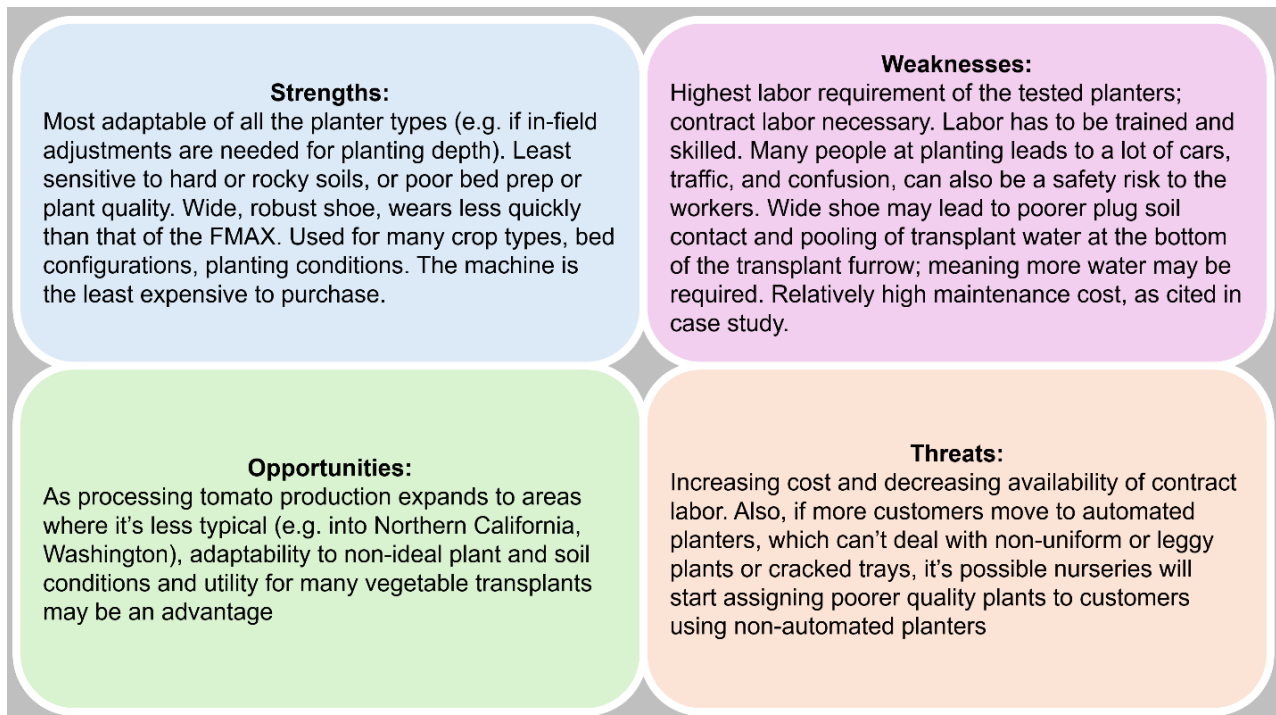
Strengths:
Most adaptable of all the planter types (e.g. if in-field adjustments are needed for planting depth). Least sensitive to hard or rocky soils, or poor bed prep or plant quality. Wide, robust shoe, wears less quickly than that of the FMAX. Used for many crop types, bed configurations, planting conditions. The machine is the least expensive to purchase.

Weaknesses:
Highest labor requirement of the tested planters; contract labor necessary. Labor has to be trained and skilled. Many people at planting leads to a lot of cars, traffic, and confusion, can also be a safety risk to the workers. Wide shoe may lead to poorer plug soil contact and pooling of transplant water at the bottom of the transplant furrow; meaning more water may be required. Relatively high maintenance cost, as cited in case study.

Opportunities:
As processing tomato production expands to areas where it's less typical (e.g. into Northern California, Washington), adaptability to non-ideal plant and soil conditions and utility for many vegetable transplants may be an advantage

Threats:
Increasing cost and decreasing availability of contract labor. Also, if more customers move to automated planters, which can't deal with non-uniform or leggy plants or cracked trays, it's possible nurseries will start assigning poorer quality plants to customers using non-automated planters